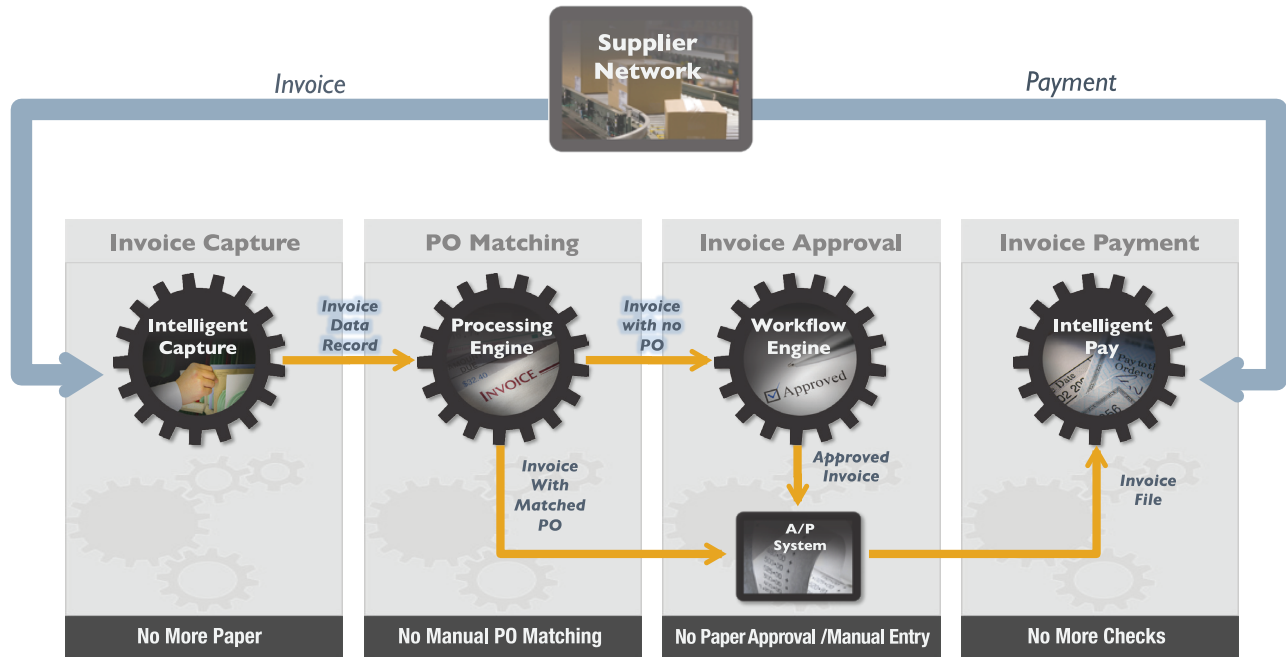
Supplier Network

Invoice

Payment

Invoice Capture

PO Matching

Invoice Approval

Invoice Payment

Intelligent Capture

Invoice Data Record

Processing Engine

INVOICE

Invoice with no PO

Workflow Engine

Approved

Intelligent Pay

Invoice With Matched PO

Approved Invoice

A/P System

Invoice File

No More Paper

No Manual PO Matching

No Paper Approval /Manual Entry

No More Checks